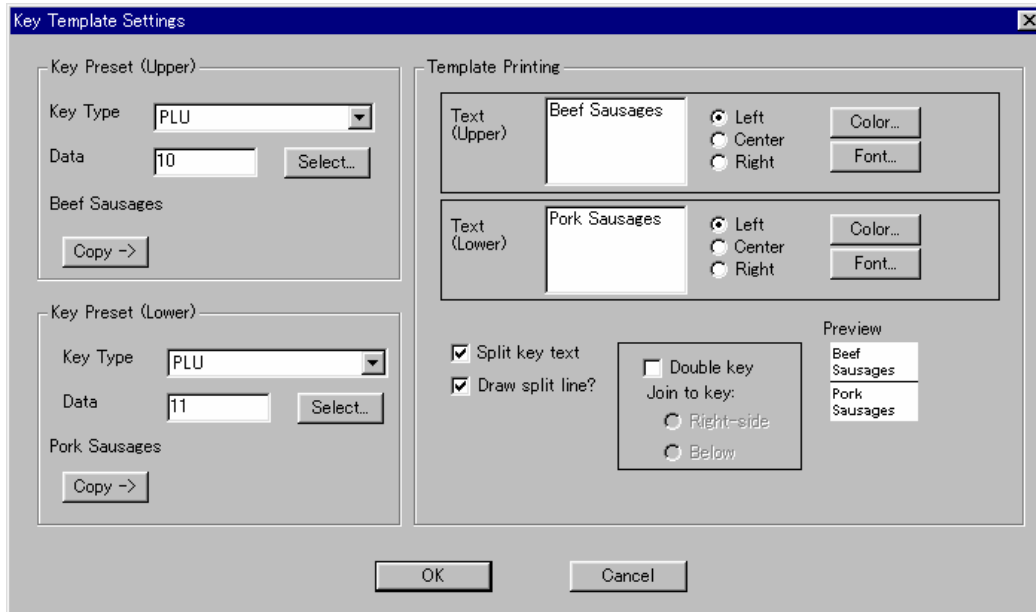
Key Template Settings

Key Preset (Upper)

Key Type PLU

Data 10 Select...

Beef Sausages

Copy ->

Key Preset (Lower)

Key Type PLU

Data 11 Select...

Pork Sausages

Copy ->

Template Printing

Text (Upper) Beef Sausages

Left
Center
Right

Color...
Font...

Text (Lower) Pork Sausages

Left
Center
Right

Color...
Font...

Split key text
Draw split line?

Double key
Join to key:
Right-side
Below

Preview
Beef Sausages
Pork Sausages

OK Cancel